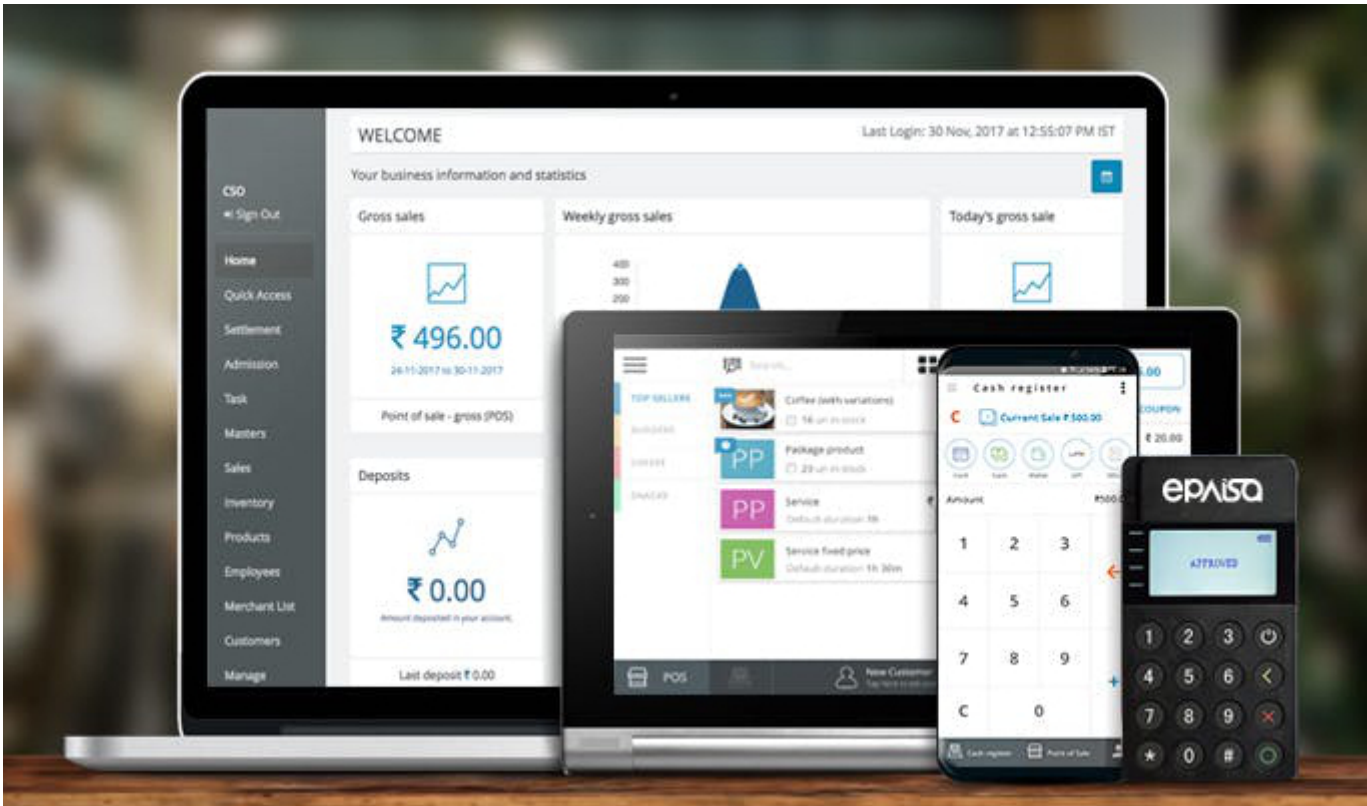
CSO
Sign Out
Home
Quick Access
Settlement
Admission
Task
Masters
Sales
Inventory
Products
Employees
Merchant List
Customers
Manage

WELCOME
Last Login: 30 Nov, 2017 at 12:55:07 PM IST
Your business information and statistics

Gross sales
₹ 496.00
24-11-2017 to 30-11-2017
Point of sale - gross (POS)

Weekly gross sales
400
300
200

Today's gross sale

Deposits
₹ 0.00
Amount deposited in your account.
Last deposit ₹ 0.00

Search...
TOP SELLERS
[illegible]
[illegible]
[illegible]
Coffee (with variations)
16 un in stock
PP
Package product
23 un in stock
PP
Service
Default duration: 1h
PV
Service fixed price
Default duration: 1h 30m
POS
New Customer
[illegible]
.00
COUPON
₹ 20.00

Cash register
C
Current Sale ₹ 500.00
Amount
₹500.0
1 2 3
4 5 6
7 8 9
C 0
Cash register
Point of Sale

epaisa
APPROVED
1 2 3
4 5 6
7 8 9
* 0 #